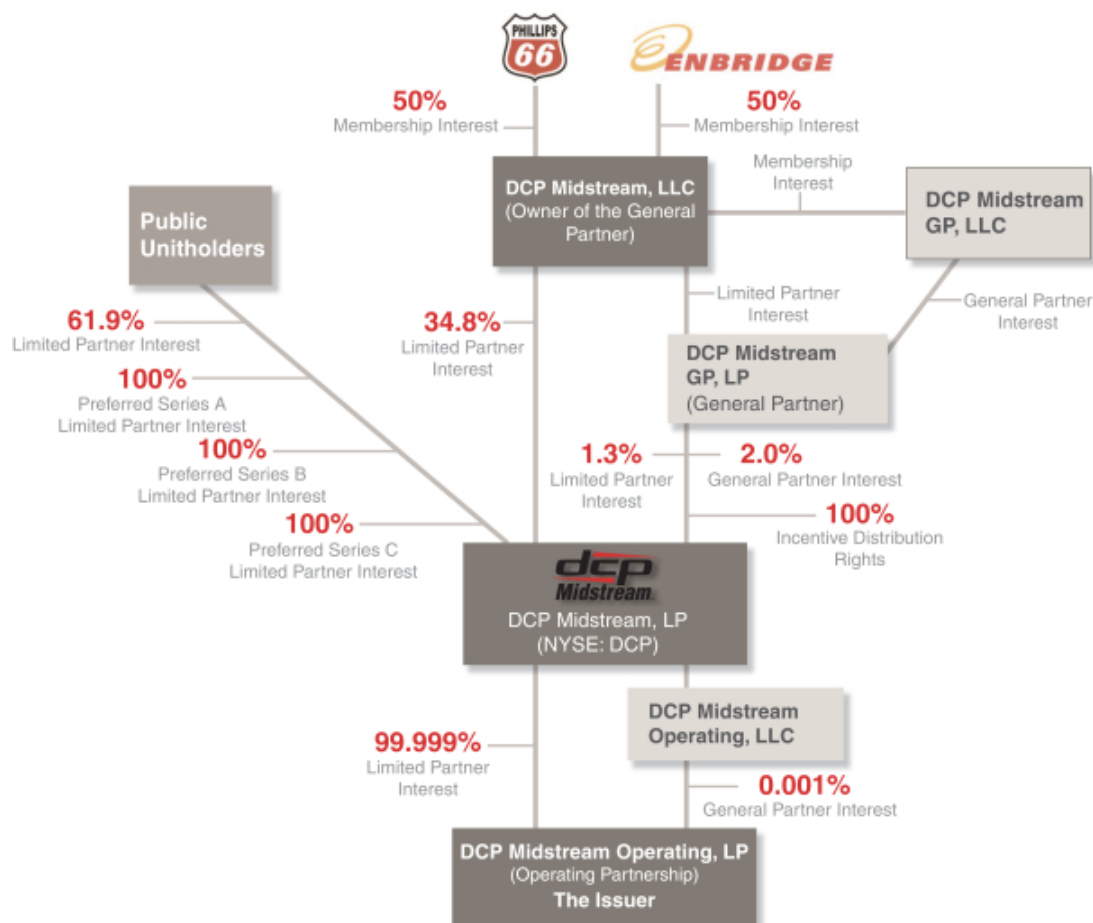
PHILLIPS 66

ENBRIDGE

50%
Membership Interest

50%
Membership Interest

DCP Midstream, LLC
(Owner of the General Partner)

Membership Interest

DCP Midstream GP, LLC

Public Unitholders

61.9%
Limited Partner Interest

100%
Preferred Series A Limited Partner Interest

100%
Preferred Series B Limited Partner Interest

100%
Preferred Series C Limited Partner Interest

34.8%
Limited Partner Interest

Limited Partner Interest

General Partner Interest

DCP Midstream GP, LP
(General Partner)

1.3%
Limited Partner Interest

2.0%
General Partner Interest

100%
Incentive Distribution Rights

dcp Midstream.
DCP Midstream, LP
(NYSE: DCP)

DCP Midstream Operating, LLC

99.999%
Limited Partner Interest

0.001%
General Partner Interest

DCP Midstream Operating, LP
(Operating Partnership)
The Issuer